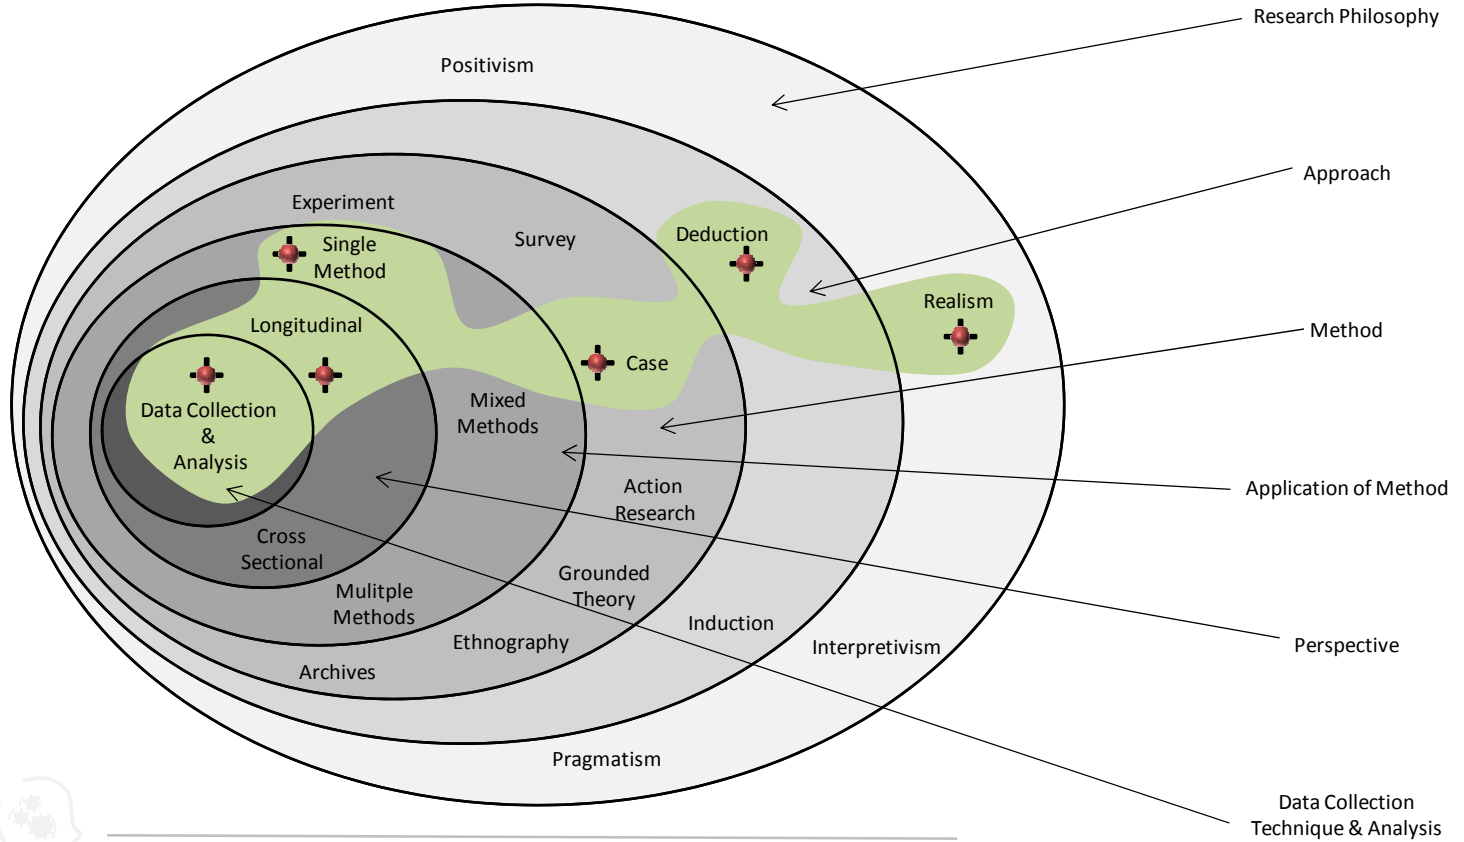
Positivism

Research Philosophy

Experiment

Survey

Deduction

Approach

Single Method

Realism

Longitudinal

Method

Case

Data Collection & Analysis

Mixed Methods

Action Research

Application of Method

Cross Sectional

Mulitple Methods

Grounded Theory

Induction

Perspective

Ethnography

Interpretivism

Archives

Pragmatism

Data Collection Technique & Analysis